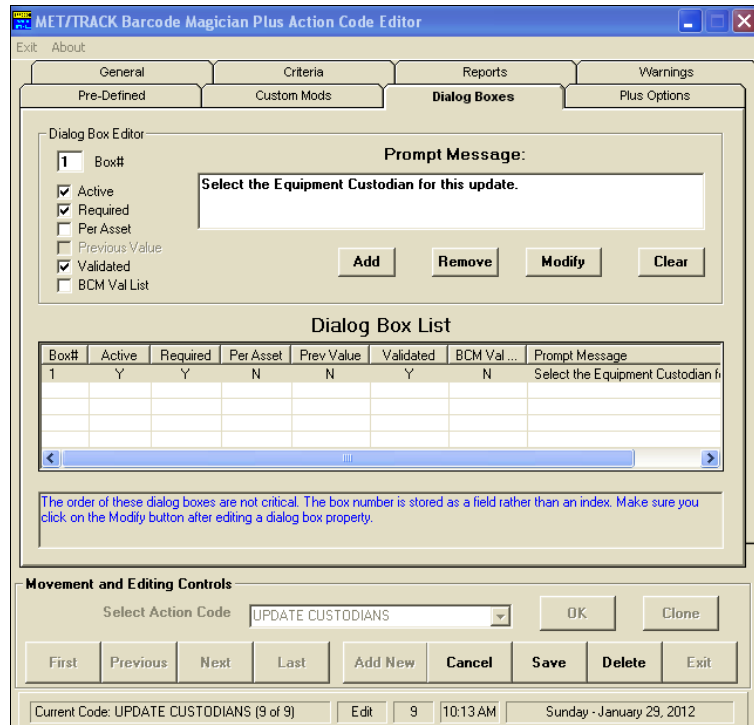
MET/TRACK Barcode Magician Plus Action Code Editor

Exit About

General | Criteria | Reports | Warnings

Pre-Defined | Custom Mods | Dialog Boxes | Plus Options

Dialog Box Editor

1 Box#

Active
Required
Per Asset
Previous Value
Validated
BCM Val List

Prompt Message:

Select the Equipment Custodian for this update.

Add | Remove | Modify | Clear

Dialog Box List

| Box# | Active | Required | Per Asset | Prev Value | Validated | BCM Val ... | Prompt Message |
|---|---|---|---|---|---|---|---|
| 1 | Y | Y | N | N | Y | N | Select the Equipment Custodian fo |

The order of these dialog boxes are not critical. The box number is stored as a field rather than an index. Make sure you click on the Modify button after editing a dialog box property.

Movement and Editing Controls

Select Action Code UPDATE CUSTODIANS

OK | Clone

First | Previous | Next | Last | Add New | Cancel | Save | Delete | Exit

Current Code: UPDATE CUSTODIANS (9 of 9) | Edit | 9 | 10:13 AM | Sunday - January 29, 2012